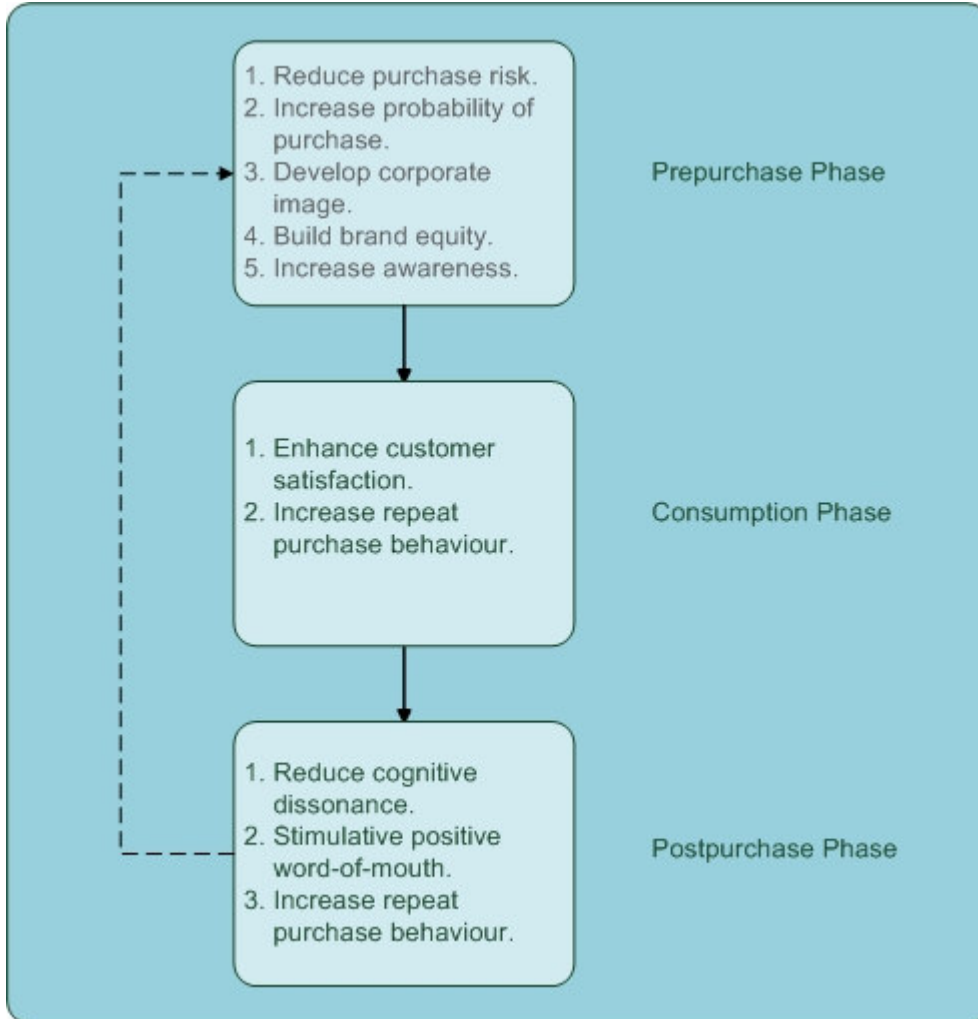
1. Reduce purchase risk.
2. Increase probability of purchase.
3. Develop corporate image.
4. Build brand equity.
5. Increase awareness.

Prepurchase Phase

1. Enhance customer satisfaction.
2. Increase repeat purchase behaviour.

Consumption Phase

1. Reduce cognitive dissonance.
2. Stimulative positive word-of-mouth.
3. Increase repeat purchase behaviour.

Postpurchase Phase